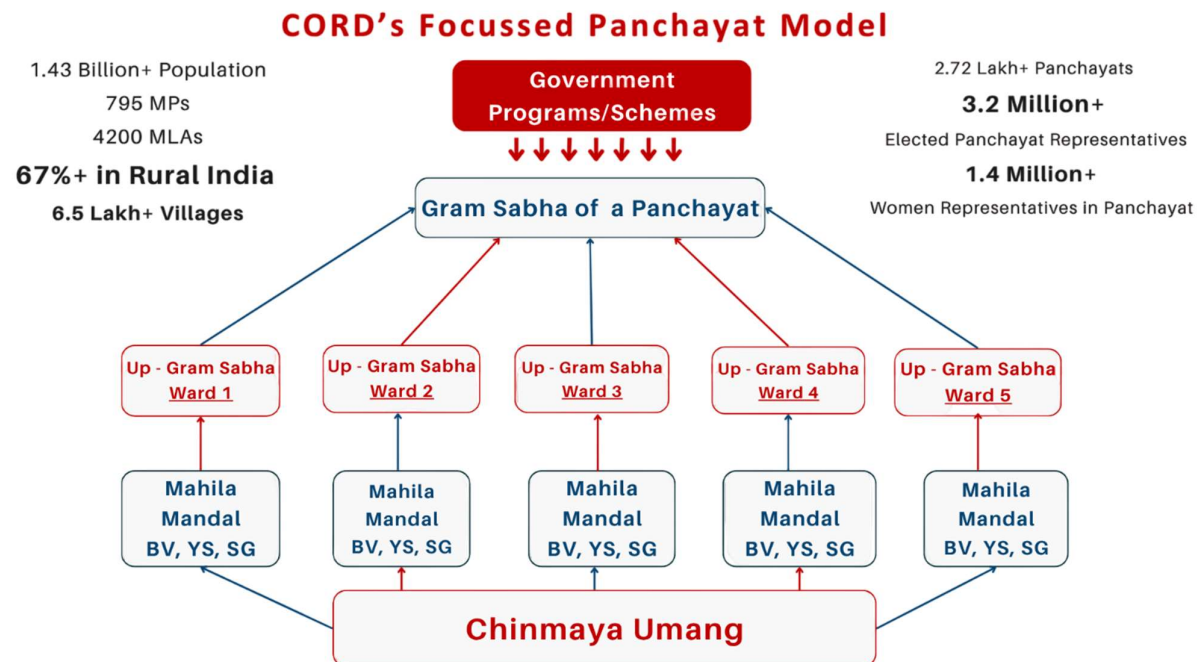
CORD's Focussed Panchayat Model

1.43 Billion+ Population
795 MPs
4200 MLAs
67%+ in Rural India
6.5 Lakh+ Villages

Government Programs/Schemes

2.72 Lakh+ Panchayats
3.2 Million+
Elected Panchayat Representatives
1.4 Million+
Women Representatives in Panchayat

Gram Sabha of a Panchayat

Up - Gram Sabha Ward 1

Up - Gram Sabha Ward 2

Up - Gram Sabha Ward 3

Up - Gram Sabha Ward 4

Up - Gram Sabha Ward 5

Mahila Mandal BV, YS, SG

Mahila Mandal BV, YS, SG

Mahila Mandal BV, YS, SG

Mahila Mandal BV, YS, SG

Mahila Mandal BV, YS, SG

Chinmaya Umang